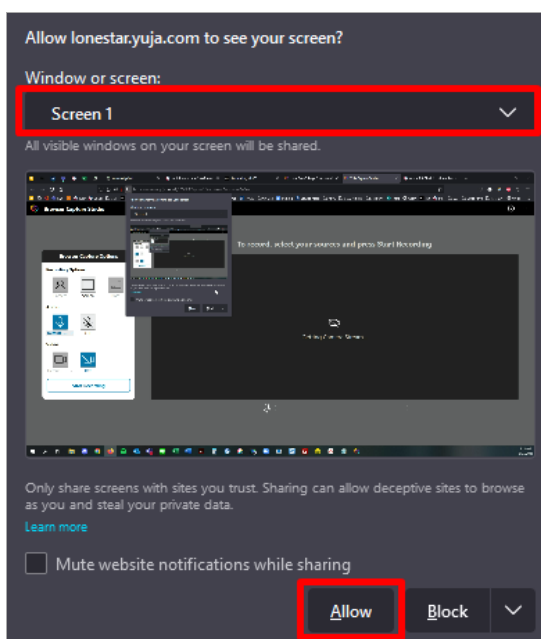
Allow lonestar.yuja.com to see your screen?

Window or screen:

Screen 1

All visible windows on your screen will be shared.

To record, select your sources and press Start Recording

Only share screens with sites you trust. Sharing can allow deceptive sites to browse as you and steal your private data.

Learn more

Mute website notifications while sharing

Allow

Block